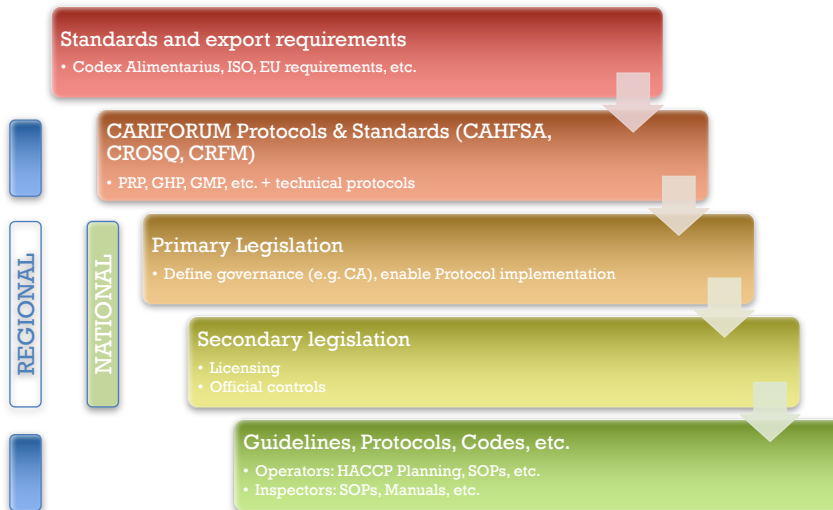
Standards and export requirements
• Codex Alimentarius, ISO, EU requirements, etc.

CARIFORUM Protocols & Standards (CAHFSA, CROSQ, CRFM)
• PRP, GHP, GMP, etc. + technical protocols

REGIONAL

NATIONAL

Primary Legislation
• Define governance (e.g. CA), enable Protocol implementation

Secondary legislation
• Licensing
• Official controls

Guidelines, Protocols, Codes, etc.
• Operators: HACCP Planning, SOPs, etc.
• Inspectors: SOPs, Manuals, etc.